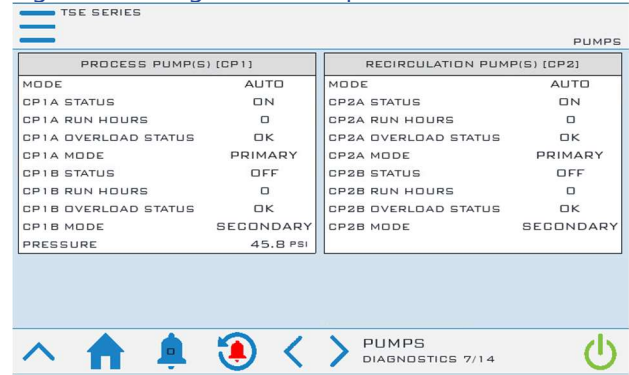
TSE SERIES

PUMPS

| PROCESS PUMP(S) [CP1] | |
|---|---|
| MODE | AUTO |
| CP1A STATUS | ON |
| CP1A RUN HOURS | 0 |
| CP1A OVERLOAD STATUS | OK |
| CP1A MODE | PRIMARY |
| CP1B STATUS | OFF |
| CP1B RUN HOURS | 0 |
| CP1B OVERLOAD STATUS | OK |
| CP1B MODE | SECONDARY |
| PRESSURE | 45.8 PSI |

| RECIRCULATION PUMP(S) [CP2] | |
|---|---|
| MODE | AUTO |
| CP2A STATUS | ON |
| CP2A RUN HOURS | 0 |
| CP2A OVERLOAD STATUS | OK |
| CP2A MODE | PRIMARY |
| CP2B STATUS | OFF |
| CP2B RUN HOURS | 0 |
| CP2B OVERLOAD STATUS | OK |
| CP2B MODE | SECONDARY |

PUMPS
DIAGNOSTICS 7/14